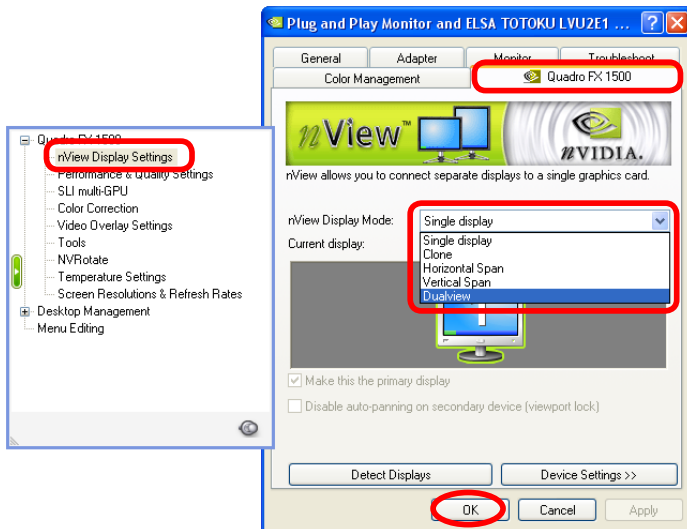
Plug and Play Monitor and ELSA TOTOKU LVU2E1 ...

General
Adapter
Monitor
Troubleshoot
Color Management
Quadro FX 1500

nView™
nVIDIA.

nView allows you to connect separate displays to a single graphics card.

nView Display Mode:
Single display
Current display:
Single display
Clone
Horizontal Span
Vertical Span
Dualview

Make this the primary display
Disable auto-panning on secondary device (viewport lock)

Detect Displays
Device Settings >>

OK
Cancel
Apply

Quadro FX 1500
nView Display Settings
Performance & Quality Settings
SLI multi-GPU
Color Correction
Video Overlay Settings
Tools
NVRotate
Temperature Settings
Screen Resolutions & Refresh Rates
Desktop Management
Menu Editing